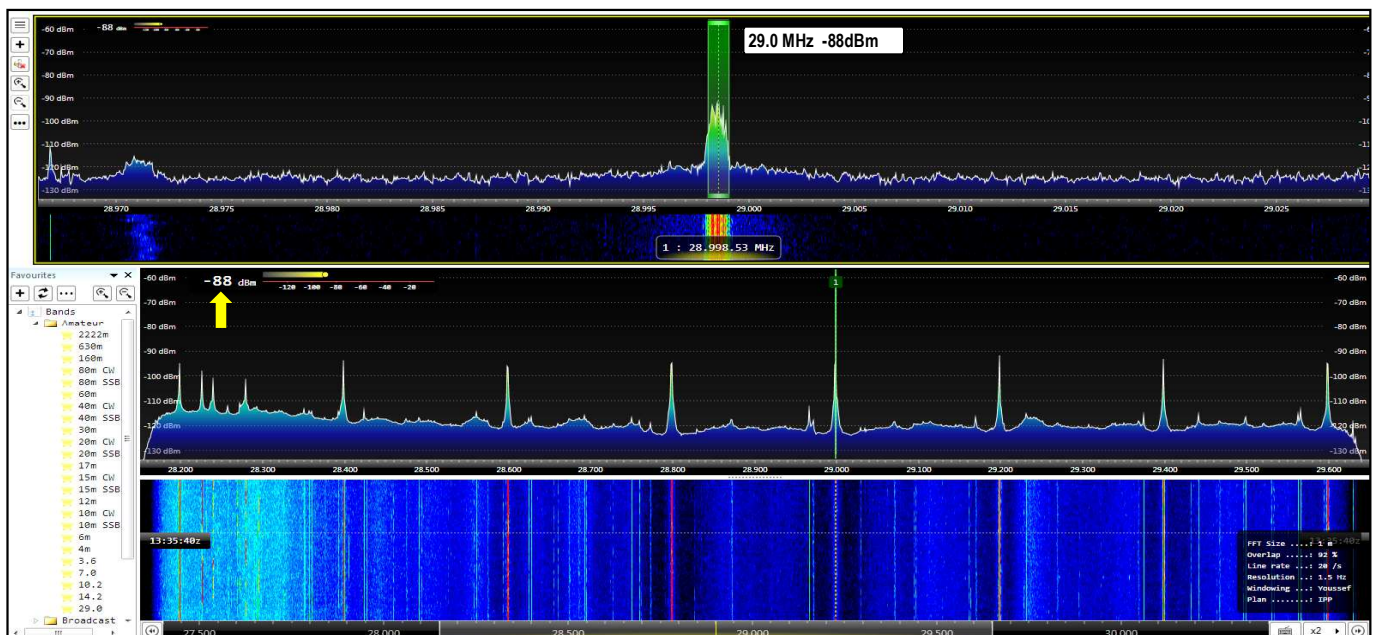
-60 dBm -88 dBm
-70 dBm
-80 dBm
-90 dBm
-100 dBm
-110 dBm
-120 dBm
-130 dBm

29.0 MHz -88dBm

28.970 28.975 28.980 28.985 28.990 28.995 29.000 29.005 29.010 29.015 29.020 29.025

1 : 28.998.53 MHz

Favourites
Bands
Amateur
2222m
630m
160m
80m CW
80m SSB
60m
40m CW
40m SSB
30m
20m CW
20m SSB
17m
15m CW
15m SSB
12m
10m CW
10m SSB
6m
4m
3.6
7.0
10.2
14.2
29.0
Broadcast

-60 dBm
-88 dBm
-120 -100 -80 -60 -40 -20
-70 dBm
-80 dBm
-90 dBm
-100 dBm
-110 dBm
-120 dBm
-130 dBm

1

28.200 28.300 28.400 28.500 28.600 28.700 28.800 28.900 29.000 29.100 29.200 29.300 29.400 29.500 29.600

13:35:40z

FFT Size ....: 1 m
Overlap .....: 92 %
Line rate ...: 20 /s
Resolution ..: 1.5 Hz
Windowing ...: Youssef
Plan ........: IPP

27.500 28.000 28.500 29.000 29.500 30.000
x2